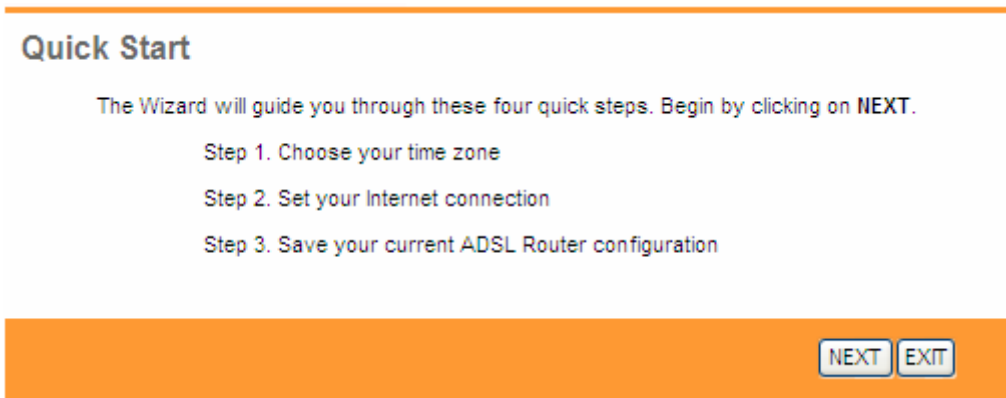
Quick Start

The Wizard will guide you through these four quick steps. Begin by clicking on **NEXT**.

Step 1. Choose your time zone

Step 2. Set your Internet connection

Step 3. Save your current ADSL Router configuration

NEXT EXIT